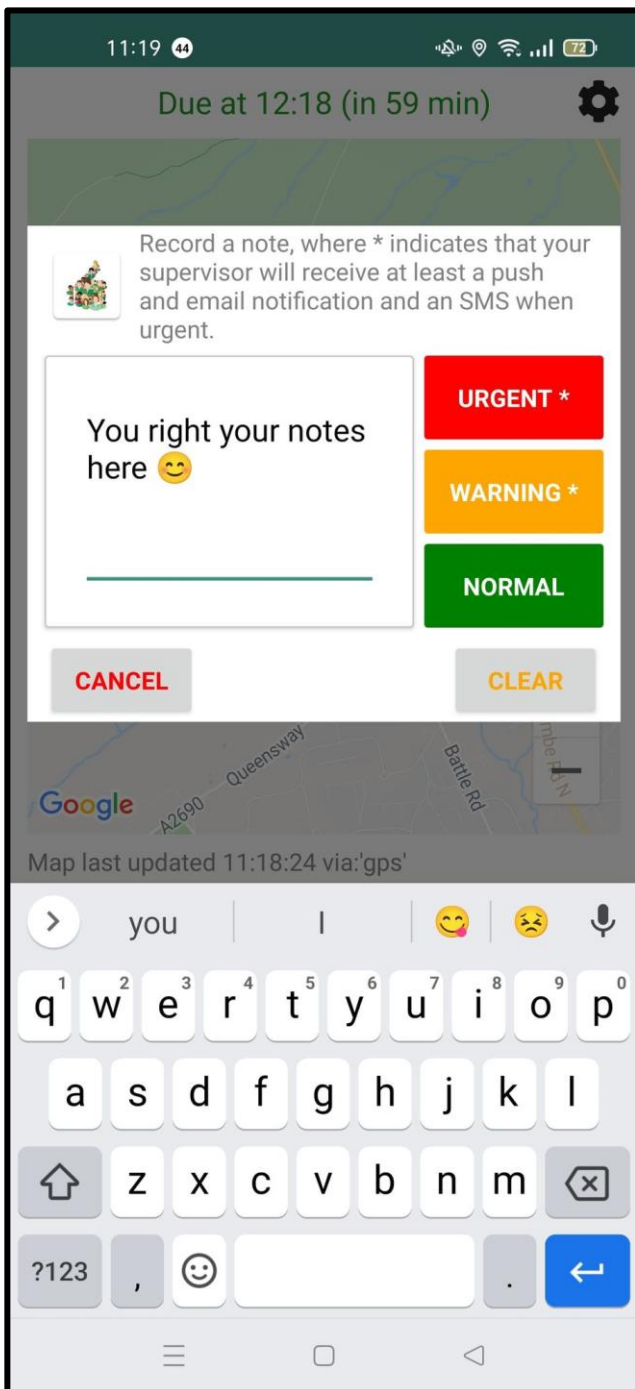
11:19 44

72

Due at 12:18 (in 59 min)

Record a note, where * indicates that your supervisor will receive at least a push and email notification and an SMS when urgent.

You right your notes here 😊

URGENT *

WARNING *

NORMAL

CANCEL

CLEAR

Queensway

A2690

Battle Rd

Google

Map last updated 11:18:24 via:'gps'

you

I

q w e r t y u i o p

1 2 3 4 5 6 7 8 9 0

a s d f g h j k l

z x c v b n m

?123

,

.